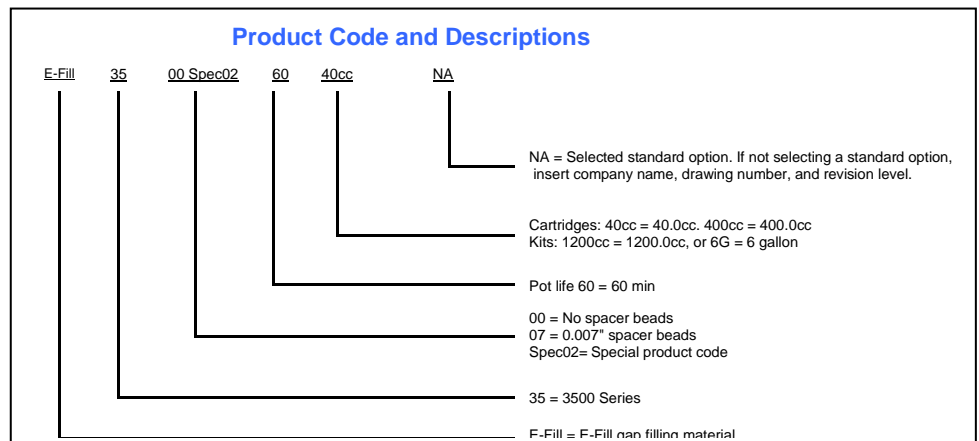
Product Code and Descriptions

E-Fill 35 00 Spec02 60 40cc NA

NA = Selected standard option. If not selecting a standard option, insert company name, drawing number, and revision level.

Cartridges: 40cc = 40.0cc. 400cc = 400.0cc
Kits: 1200cc = 1200.0cc, or 6G = 6 gallon

Pot life 60 = 60 min

00 = No spacer beads
07 = 0.007" spacer beads
Spec02= Special product code

35 = 3500 Series

E-Fill = E-Fill gap filling material